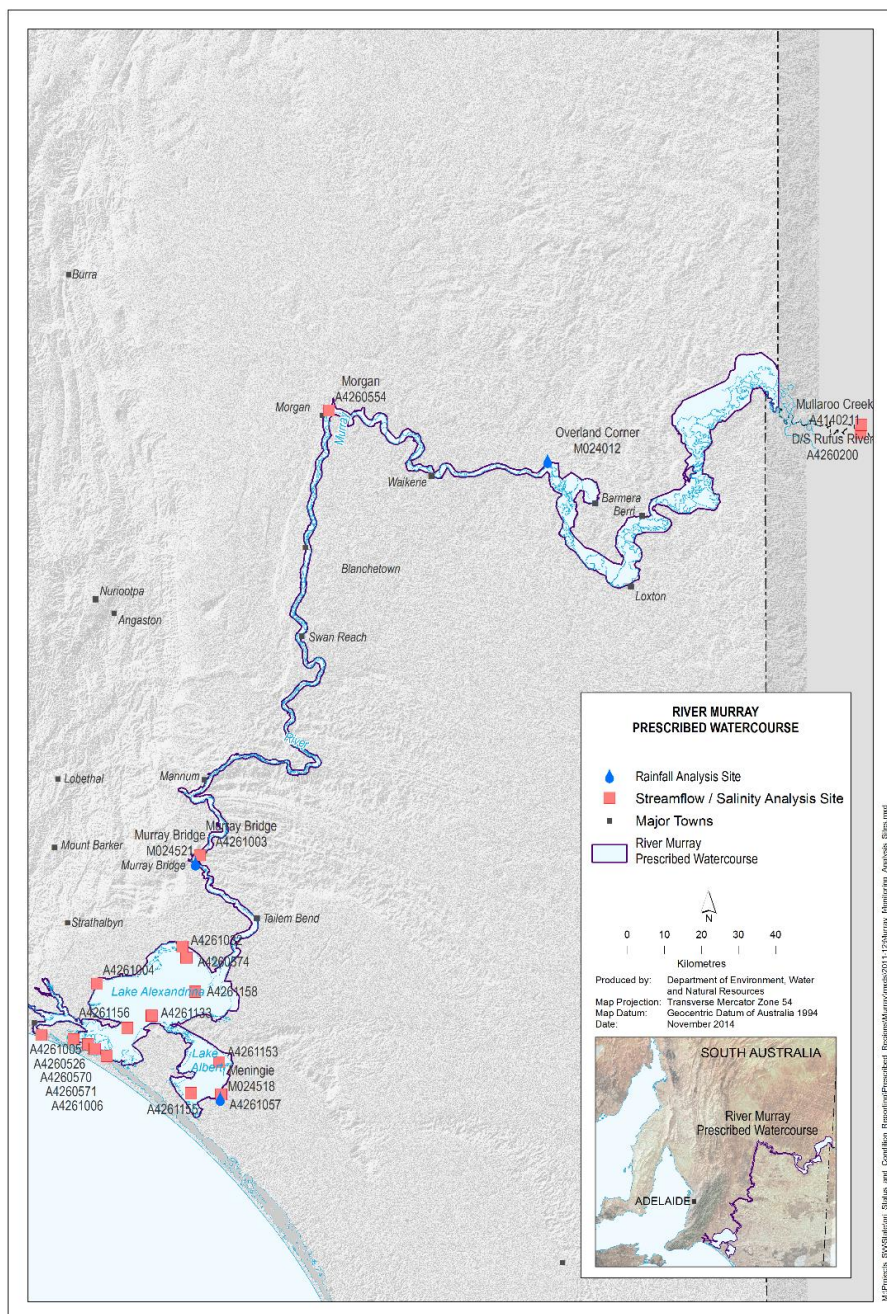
Burra

Morgan
A4260554

Morgan

Murray

Overland Corner
M024012

Waikerie

Barmera

Berri

Loxton

Mullaroo Creek
A414021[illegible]

D/S Rufus River
A4260200

Blanchetown

Nuriootpa

Angaston

Swan Reach

River

Lobethal

Mannum

Murray Bridge
M024521

Murray Bridge
A4261003

Mount Barker

Murray Bridge

Strathalbyn

Tailem Bend

A42610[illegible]

A4260574

A4261004

Lake Alexandrina

A4261158

A4261156

A4261133

A4261005

A4260526

A4260570

A4260571

A4261006

Lake Albert

A4261153

Meningie
M024518

A4261155

A4261057

RIVER MURRAY
PRESCRIBED WATERCOURSE

Rainfall Analysis Site

Streamflow / Salinity Analysis Site

Major Towns

River Murray
Prescribed Watercourse

N

0 10 20 30 40

Kilometres

Produced by: Department of Environment, Water and Natural Resources
Map Projection: Transverse Mercator Zone 54
Map Datum: Geocentric Datum of Australia 1994
Date: November 2014

SOUTH AUSTRALIA

River Murray
Prescribed Watercourse

ADELAIDE

M:\Projects_SW\Water_Status_and_Condition_Reporting\Prescribed_Regions\Murray\mxds\2011-12\Murray_Monitoring_Analysis_Sites.mxd